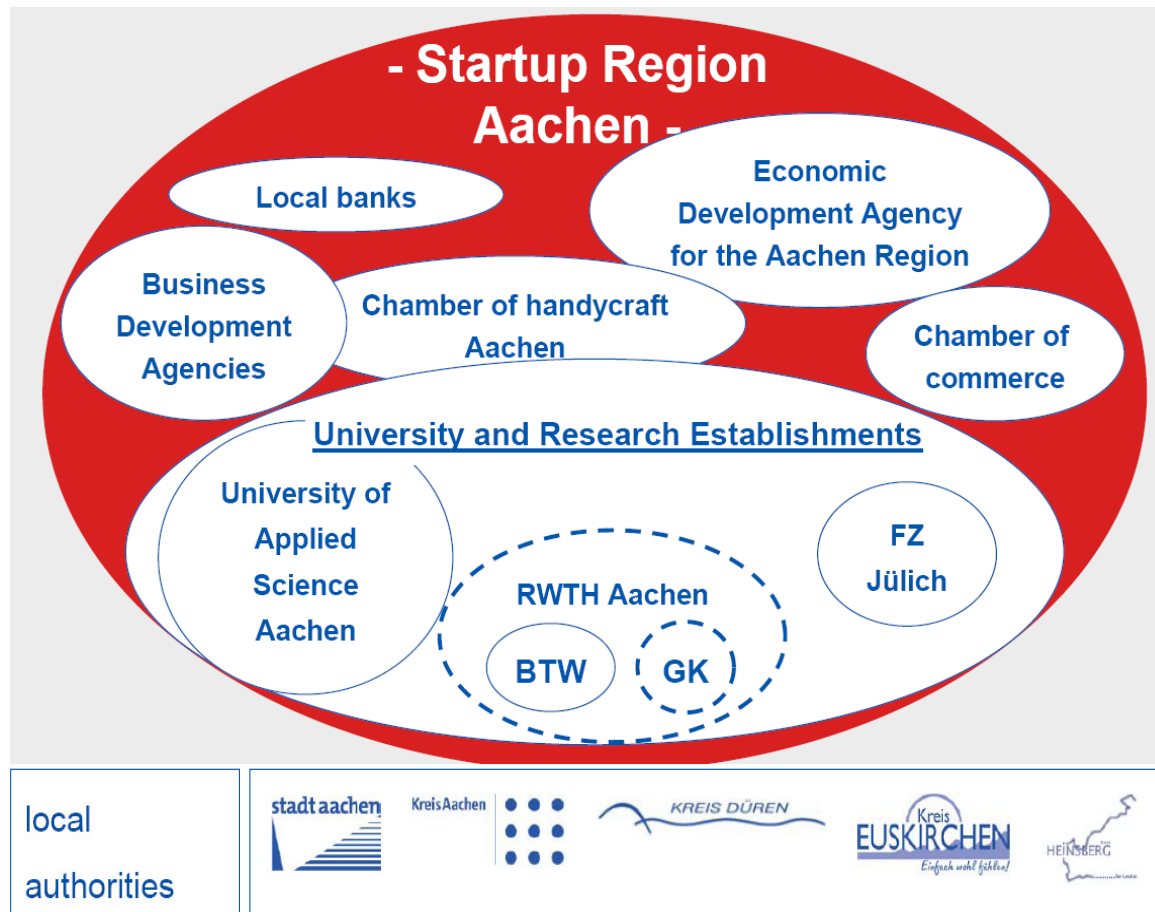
- Startup Region Aachen -

Local banks

Economic Development Agency for the Aachen Region

Business Development Agencies

Chamber of handycraft Aachen

Chamber of commerce

University and Research Establishments

University of Applied Science Aachen

FZ Jülich

RWTH Aachen

BTW

GK

local authorities

stadt aachen

Kreis Aachen

KREIS DÜREN

Kreis EUSKIRCHEN Einfach wohl fühlen!

HEINSBERG